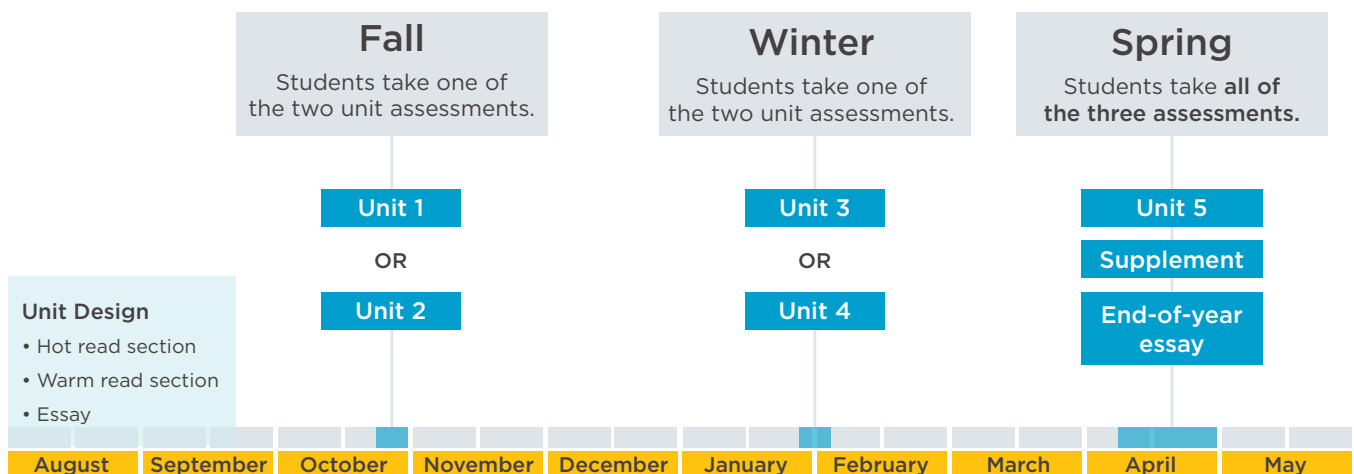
Fall
Students take one of the two unit assessments.

Unit 1
OR
Unit 2

Winter
Students take one of the two unit assessments.

Unit 3
OR
Unit 4

Spring
Students take **all of the three assessments.**

Unit 5
Supplement
End-of-year essay

Unit Design
• Hot read section
• Warm read section
• Essay

| August | September | October | November | December | January | February | March | April | May |
|---|---|---|---|---|---|---|---|---|---|